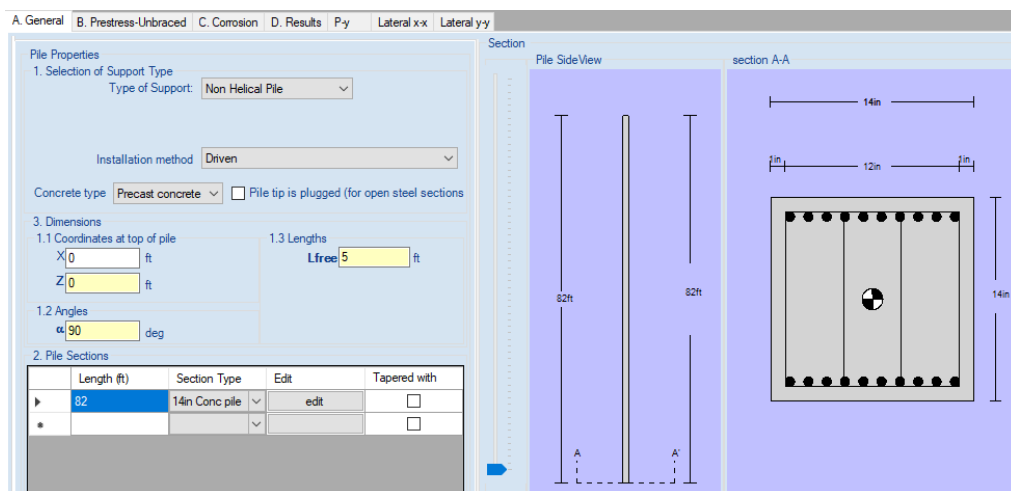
A. General | B. Prestress-Unbraced | C. Corrosion | D. Results | P-y | Lateral x-x | Lateral y-y

Pile Properties
1. Selection of Support Type
Type of Support: Non Helical Pile

Installation method Driven

Concrete type Precast concrete
Pile tip is plugged (for open steel sections

3. Dimensions
1.1 Coordinates at top of pile
X 0 ft
Z 0 ft

1.3 Lengths
Lfree 5 ft

1.2 Angles
α 90 deg

2. Pile Sections

| | Length (ft) | Section Type | Edit | Tapered with |
|---|---|---|---|---|
| ▶ | 82 | 14in Conc pile | edit | ☐ |
| * | | | | ☐ |

Section
Pile SideView
82ft
82ft
A
A'

section A-A
14in
1in 12in 1in
14in